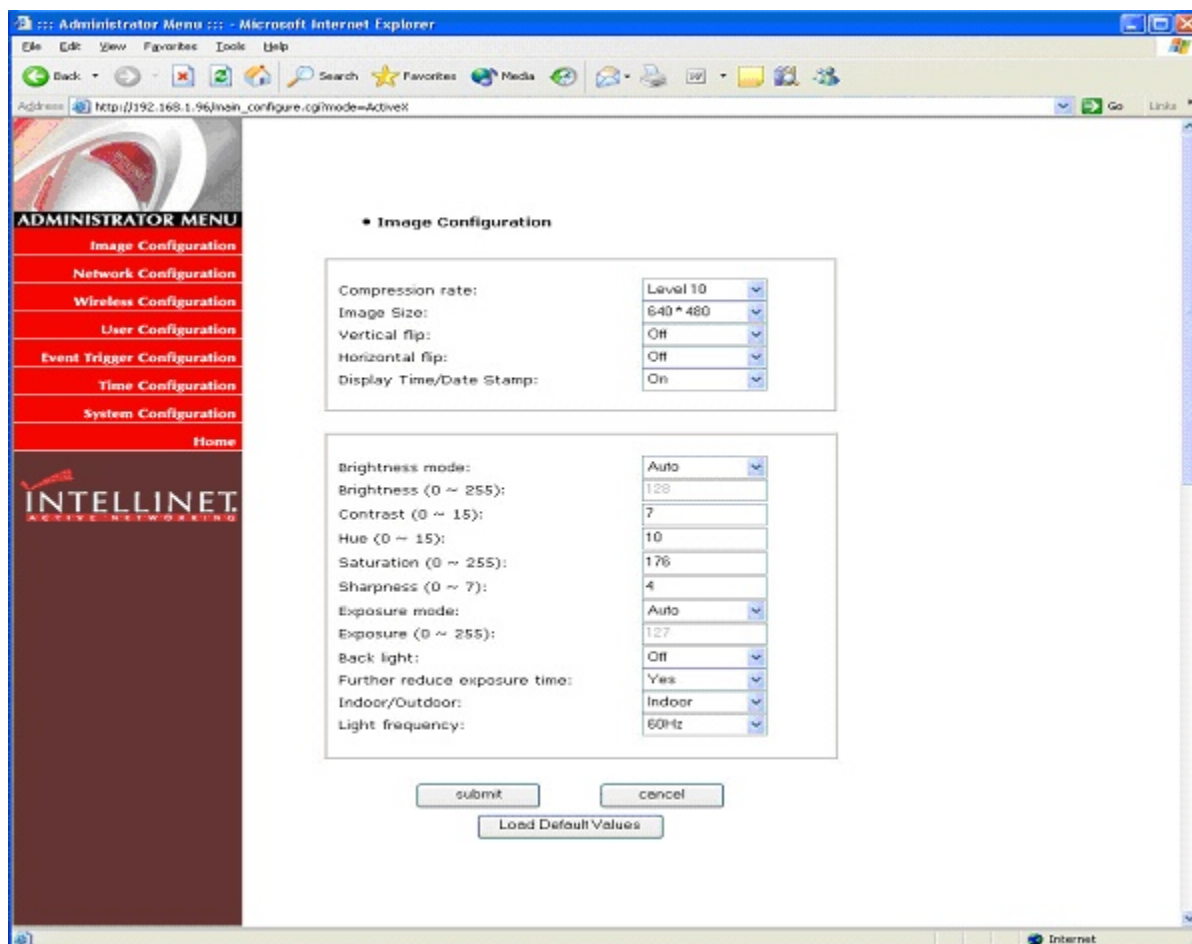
::: Administrator Menu ::: - Microsoft Internet Explorer

File Edit View Favorites Tools Help

Back Search Favorites Media

Address http://192.168.1.96/main_configure.cgi?mode=ActiveX Go Links

ADMINISTRATOR MENU
Image Configuration
Network Configuration
Wireless Configuration
User Configuration
Event Trigger Configuration
Time Configuration
System Configuration
Home

INTELLINET
ACTIVE NETWORKING

• Image Configuration

| | |
|---|---|
| Compression rate: | Level 10 |
| Image Size: | 640 * 480 |
| Vertical flip: | Off |
| Horizontal flip: | Off |
| Display Time/Date Stamp: | On |

| | |
|---|---|
| Brightness mode: | Auto |
| Brightness (0 ~ 255): | 128 |
| Contrast (0 ~ 15): | 7 |
| Hue (0 ~ 15): | 10 |
| Saturation (0 ~ 255): | 176 |
| Sharpness (0 ~ 7): | 4 |
| Exposure mode: | Auto |
| Exposure (0 ~ 255): | 127 |
| Back light: | Off |
| Further reduce exposure time: | Yes |
| Indoor/Outdoor: | Indoor |
| Light frequency: | 60Hz |

submit cancel

Load Default Values

Internet